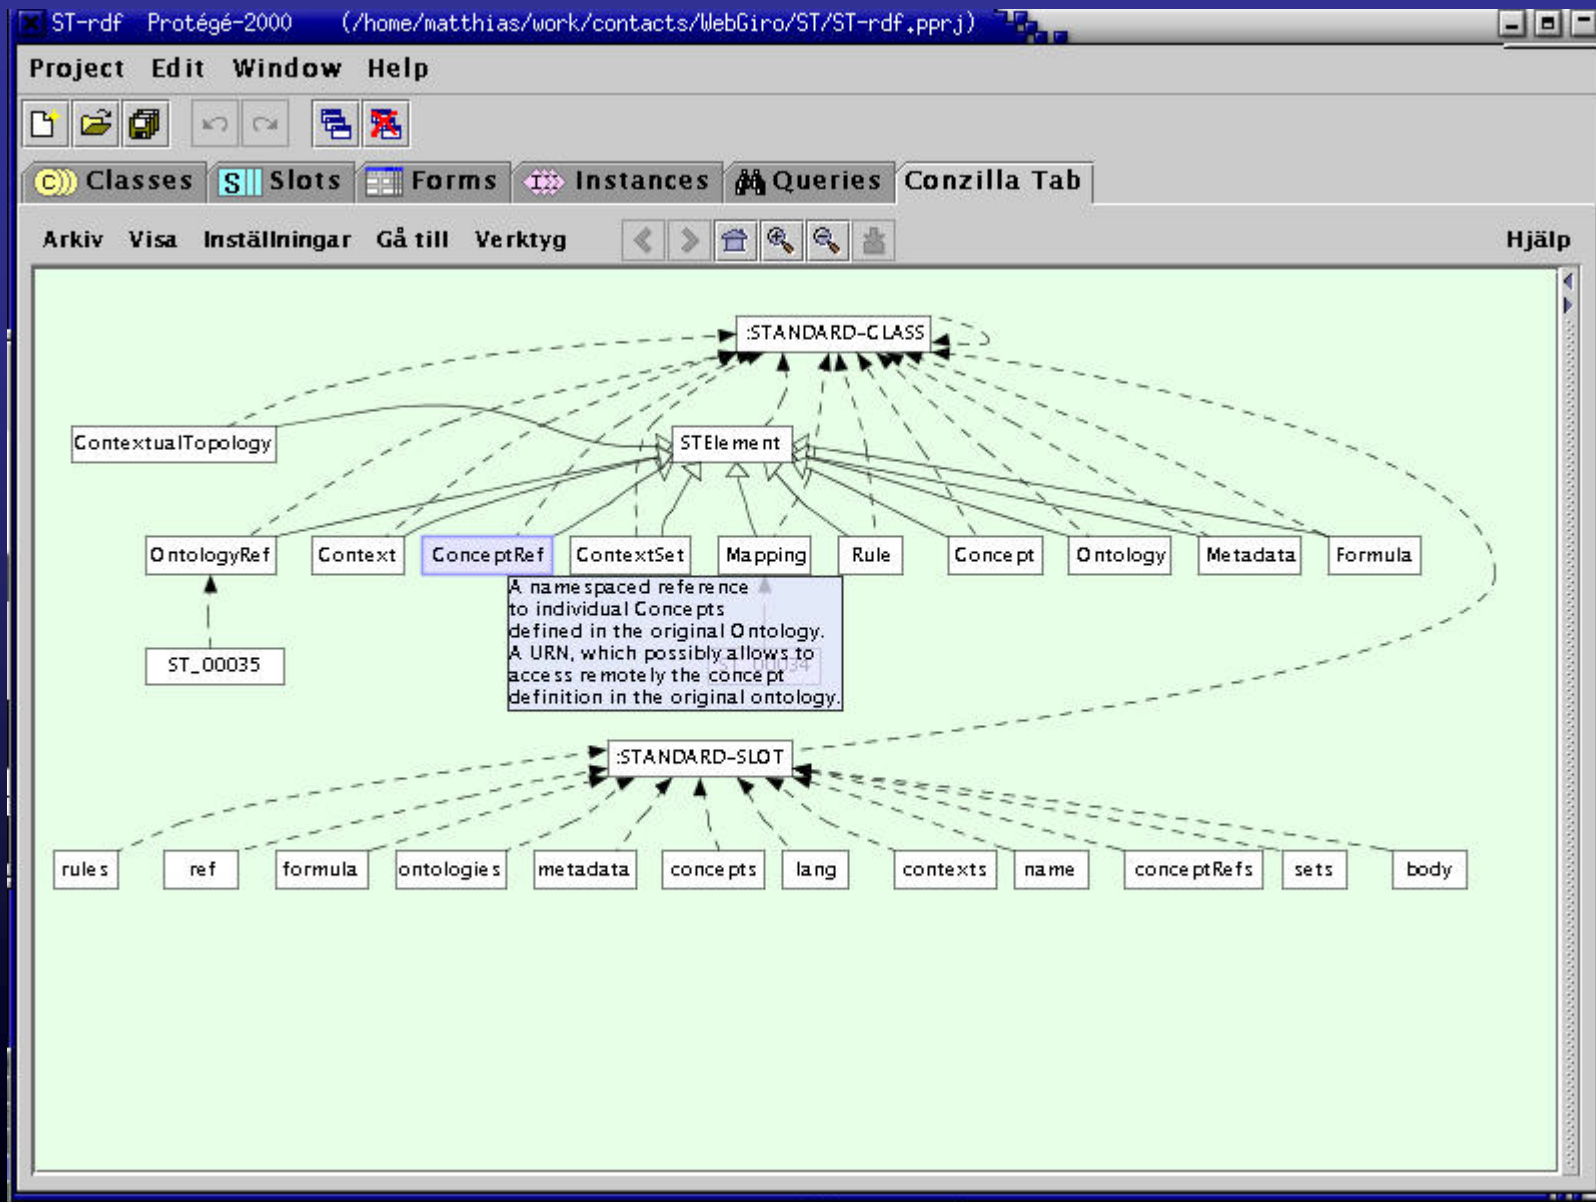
ST-rdf Protégé-2000 (/home/matthias/work/contacts/WebGiro/ST/ST-rdf.pprj)

Project Edit Window Help

Classes Slots Forms Instances Queries Conzilla Tab

Arkiv Visa Inställningar Gå till Verktyg

Hjälp

:STANDARD-CLASS

ContextualTopology

STElement

OntologyRef Context ConceptRef ContextSet Mapping Rule Concept Ontology Metadata Formula

A namespaced reference to individual Concepts defined in the original Ontology. A URN, which possibly allows to access remotely the concept definition in the original ontology.

ST_00035

ST_00034

:STANDARD-SLOT

rules ref formula ontologies metadata concepts lang contexts name conceptRefs sets body